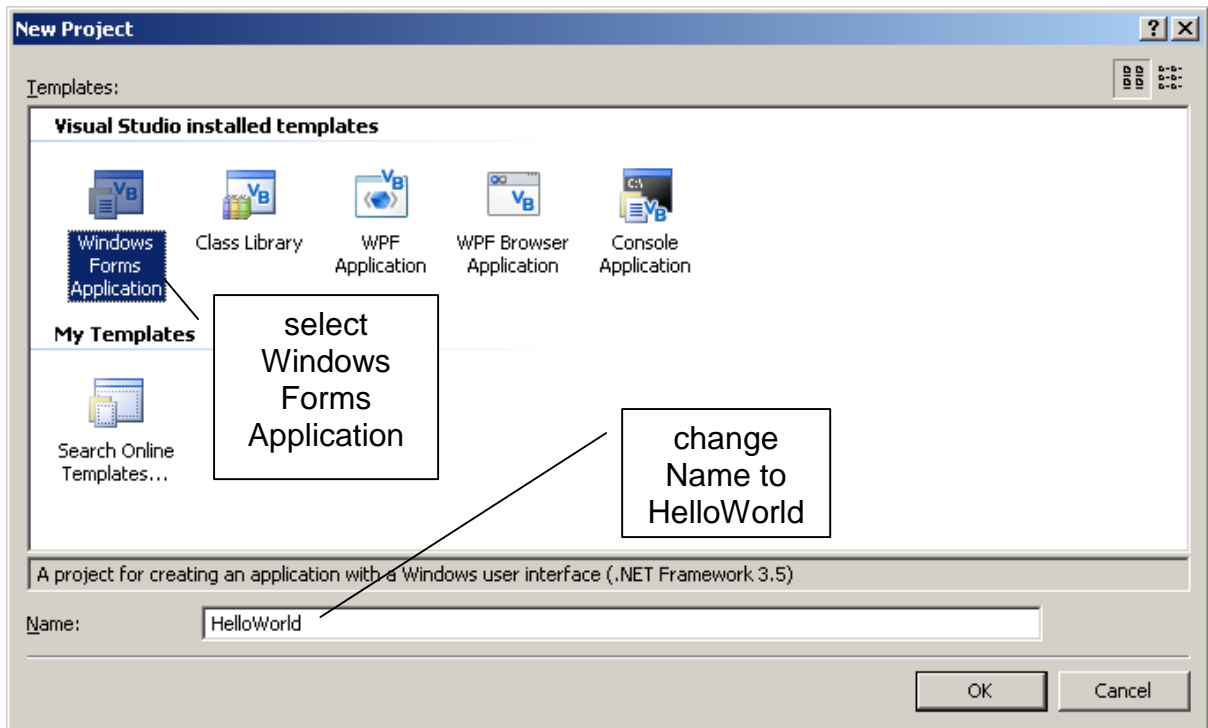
New Project

? X

Templates:

Visual Studio installed templates

Windows Forms Application

Class Library

WPF Application

WPF Browser Application

Console Application

My Templates

Search Online Templates...

select Windows Forms Application

change Name to HelloWorld

A project for creating an application with a Windows user interface (.NET Framework 3.5)

Name: HelloWorld

OK

Cancel